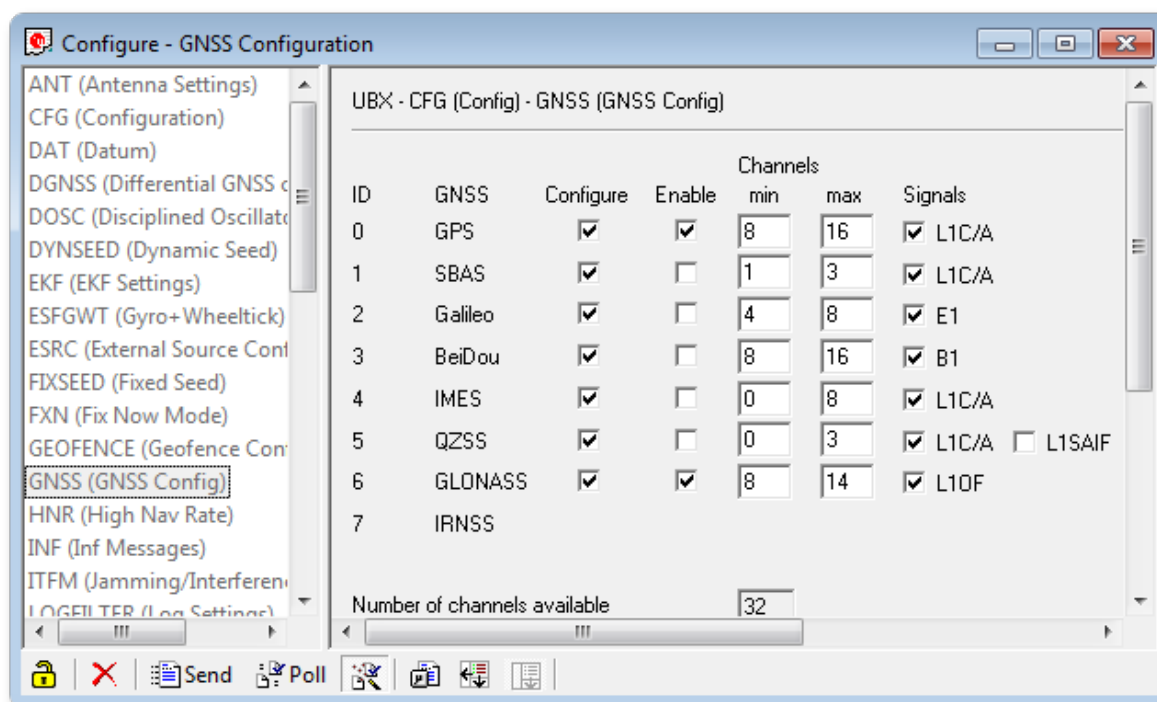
Configure - GNSS Configuration

ANT (Antenna Settings)
CFG (Configuration)
DAT (Datum)
DGNSS (Differential GNSS c
DOSC (Disciplined Oscillat
DYNSEED (Dynamic Seed)
EKF (EKF Settings)
ESFGWT (Gyro+Wheeltick)
ESRC (External Source Con
FIXSEED (Fixed Seed)
FXN (Fix Now Mode)
GEOFENCE (Geofence Con
GNSS (GNSS Config)
HNR (High Nav Rate)
INF (Inf Messages)
ITFM (Jamming/Interferen
LOGFILTER (Log Settings)

UBX - CFG (Config) - GNSS (GNSS Config)

| ID | GNSS | Configure | Enable | Channels min | max | Signals |
|---|---|---|---|---|---|---|
| 0 | GPS | ☑ | ☑ | 8 | 16 | ☑ L1C/A |
| 1 | SBAS | ☑ | ☐ | 1 | 3 | ☑ L1C/A |
| 2 | Galileo | ☑ | ☐ | 4 | 8 | ☑ E1 |
| 3 | BeiDou | ☑ | ☐ | 8 | 16 | ☑ B1 |
| 4 | IMES | ☑ | ☐ | 0 | 8 | ☑ L1C/A |
| 5 | QZSS | ☑ | ☐ | 0 | 3 | ☑ L1C/A ☐ L1SAIF |
| 6 | GLONASS | ☑ | ☑ | 8 | 14 | ☑ L1OF |
| 7 | IRNSS | | | | | |

Number of channels available 32

Send Poll